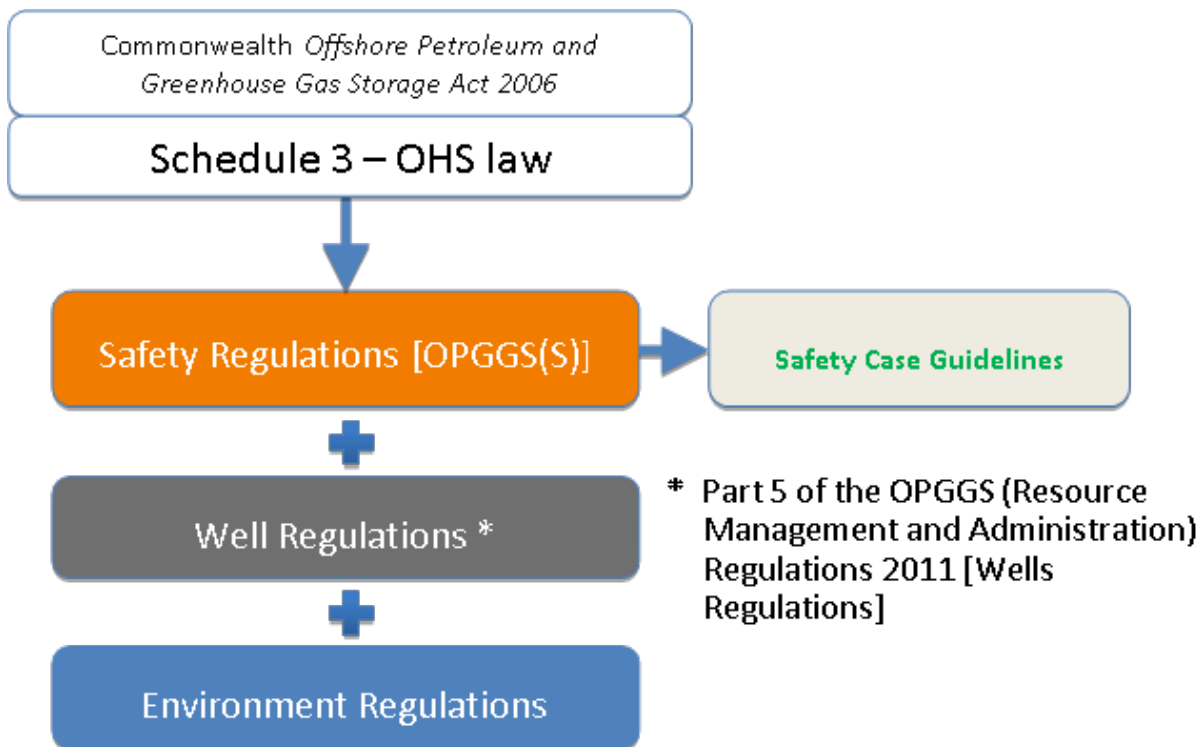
Commonwealth *Offshore Petroleum and Greenhouse Gas Storage Act 2006*

Schedule 3 – OHS law

Safety Regulations [OPGGS(S)]

Safety Case Guidelines

Well Regulations *

\* Part 5 of the OPGGS (Resource Management and Administration) Regulations 2011 [Wells Regulations]

Environment Regulations